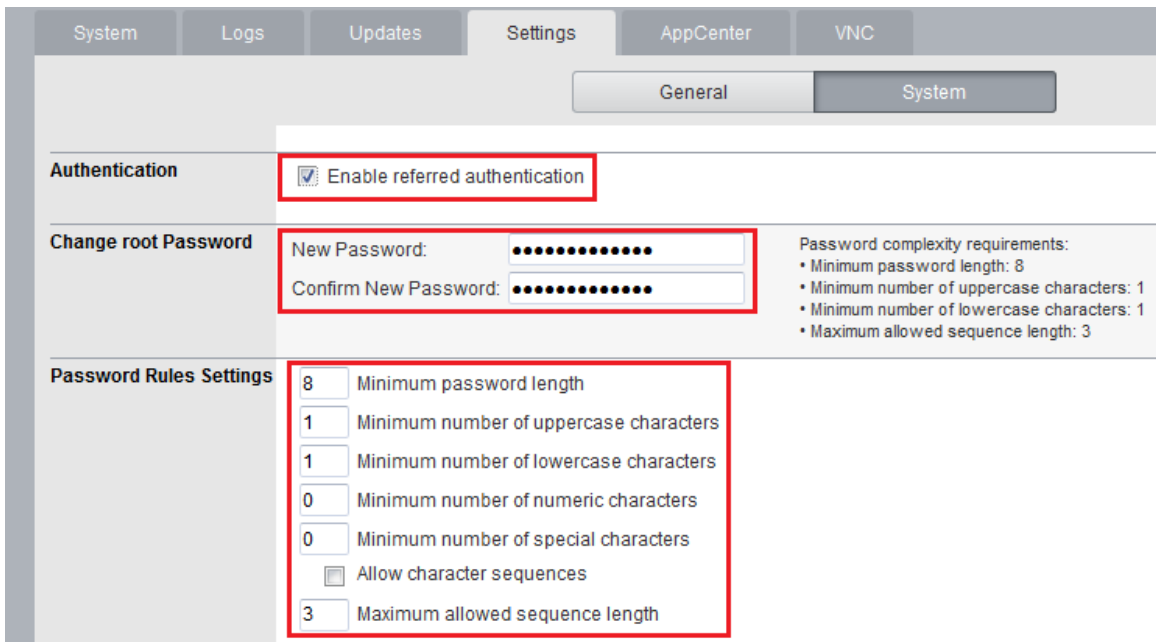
System | Logs | Updates | Settings | AppCenter | VNC

General | System

Authentication
Enable referred authentication

Change root Password
New Password: •••••••••••••
Confirm New Password: •••••••••••••

Password complexity requirements:
• Minimum password length: 8
• Minimum number of uppercase characters: 1
• Minimum number of lowercase characters: 1
• Maximum allowed sequence length: 3

Password Rules Settings
8 Minimum password length
1 Minimum number of uppercase characters
1 Minimum number of lowercase characters
0 Minimum number of numeric characters
0 Minimum number of special characters
Allow character sequences
3 Maximum allowed sequence length